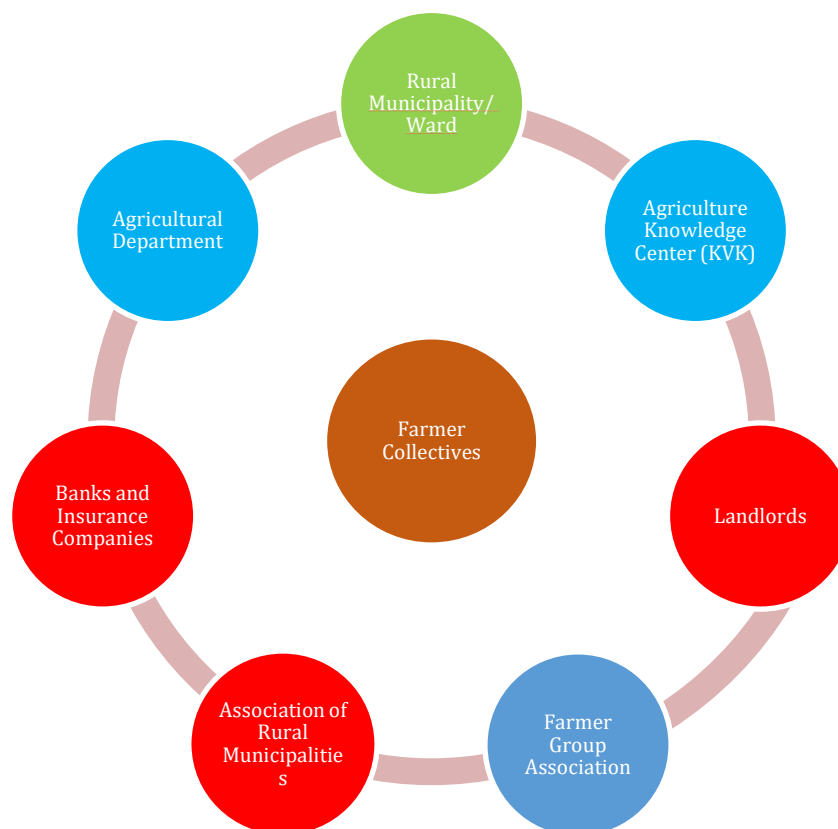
Rural Municipality/ Ward

Agriculture Knowledge Center (KVK)

Landlords

Farmer Group Association

Association of Rural Municipalitie s

Banks and Insurance Companies

Agricultural Department

Farmer Collectives